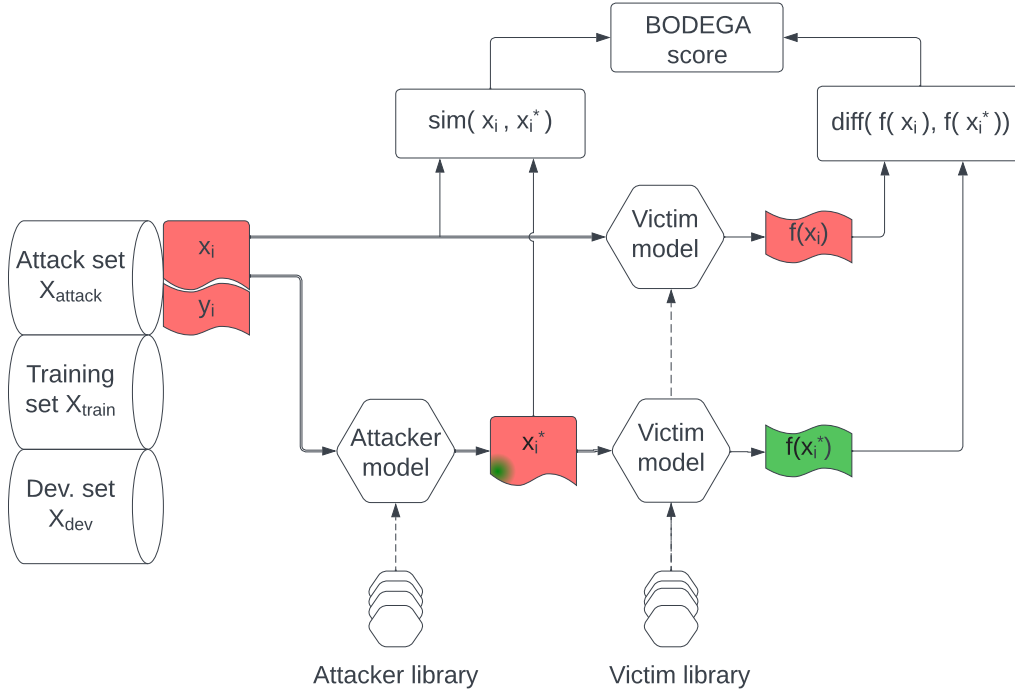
BODEGA score

sim( $x_i$ , $x_i^*$ )

diff( f( $x_i$ ), f( $x_i^*$ ))

Attack set $X_{attack}$

$x_i$

$y_i$

Victim model

f($x_i$)

Training set $X_{train}$

Dev. set $X_{dev}$

Attacker model

$x_i^*$

Victim model

f($x_i^*$)

Attacker library

Victim library